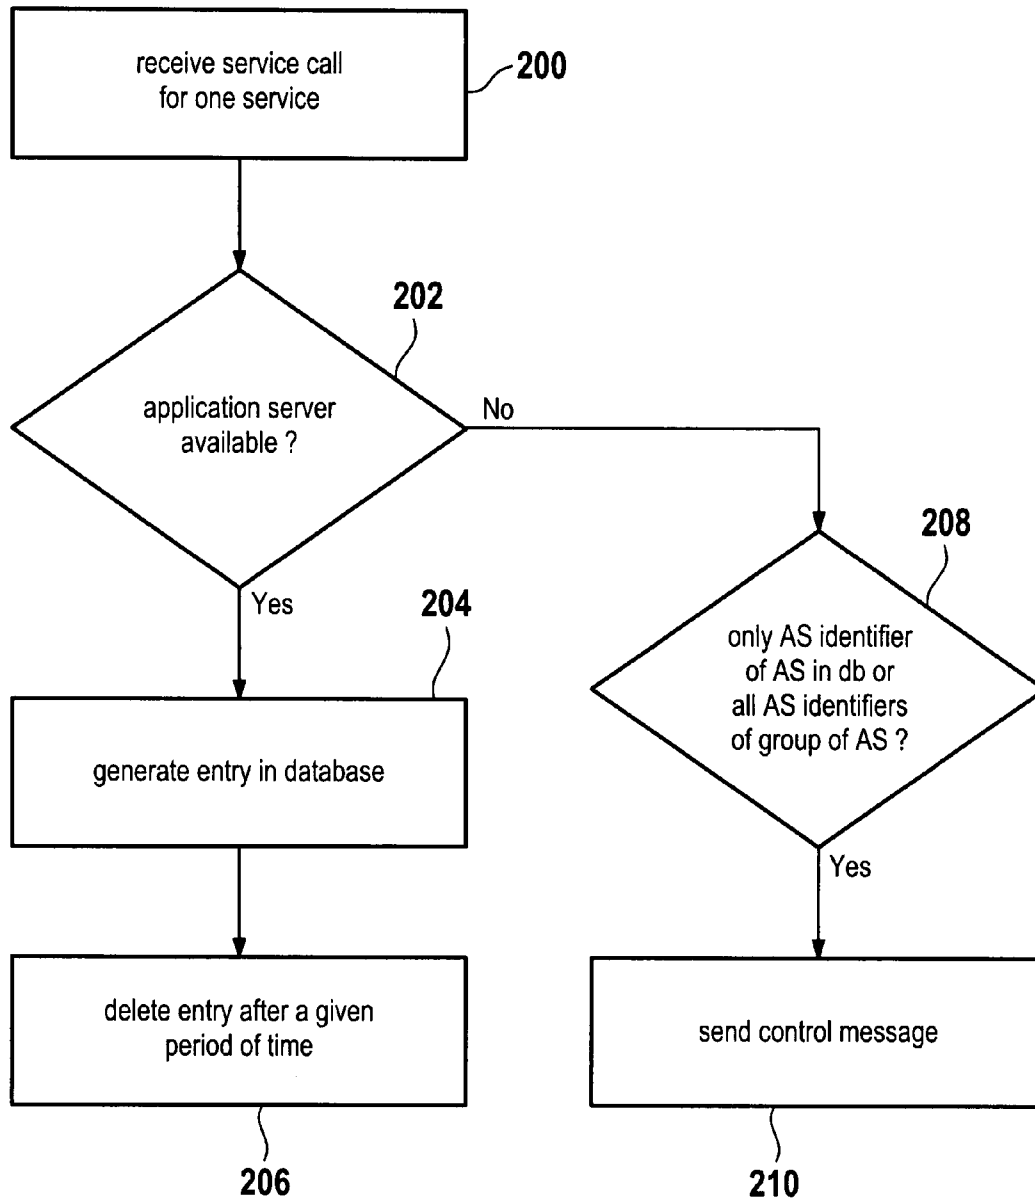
receive service call for one service

200

202

application server available ?

No

208

Yes

204

only AS identifier of AS in db or all AS identifiers of group of AS ?

generate entry in database

Yes

delete entry after a given period of time

send control message

206

210